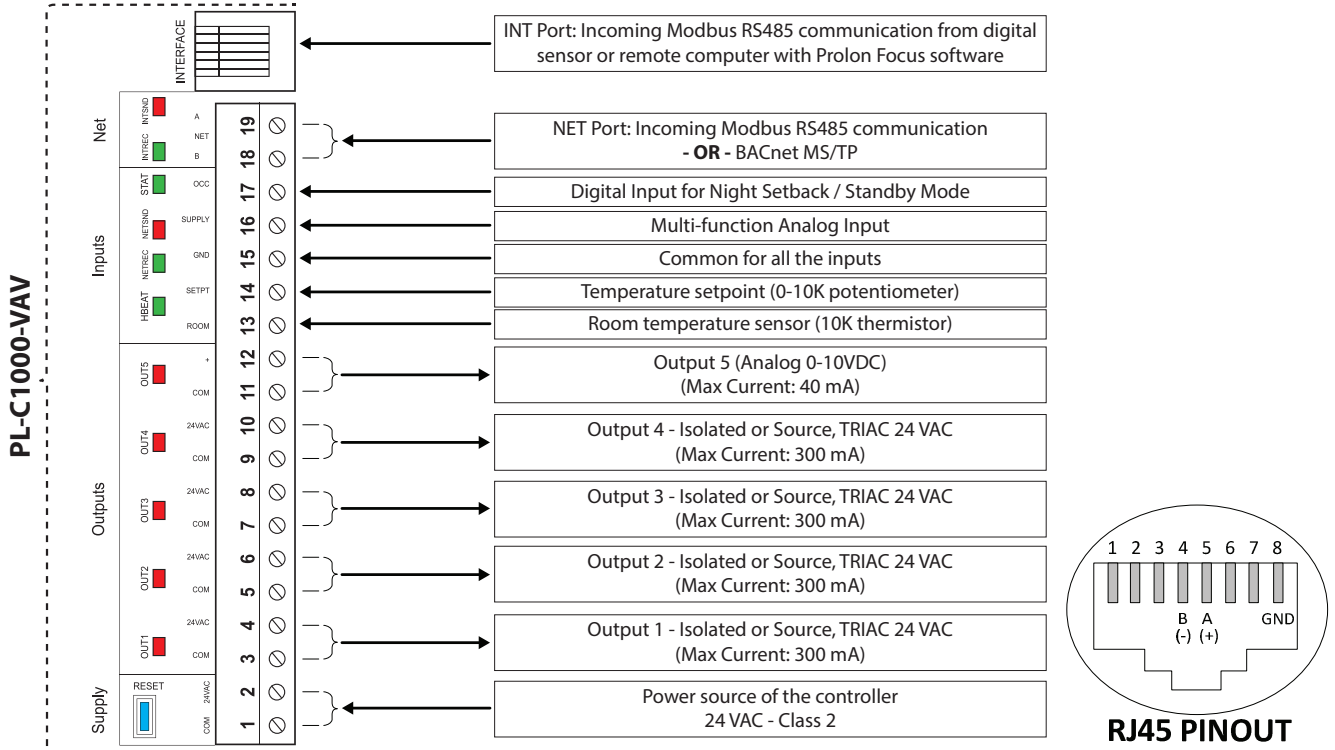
PL-C1000-VAV

INTERFACE

Net
INTSND
INTREC
A
NET
B
19
18

Inputs
STAT
NETSND
NETREC
HBEAT
OCC
SUPPLY
GND
SETPT
ROOM
17
16
15
14
13

Outputs
OUT5
OUT4
OUT3
OUT2
OUT1
+
COM
24VAC
COM
24VAC
COM
24VAC
COM
24VAC
COM
12
11
10
9
8
7
6
5
4
3

Supply
RESET
24VAC
COM
2
1

INT Port: Incoming Modbus RS485 communication from digital sensor or remote computer with Prolon Focus software

NET Port: Incoming Modbus RS485 communication
- OR - BACnet MS/TP

Digital Input for Night Setback / Standby Mode

Multi-function Analog Input

Common for all the inputs

Temperature setpoint (0-10K potentiometer)

Room temperature sensor (10K thermistor)

Output 5 (Analog 0-10VDC)
(Max Current: 40 mA)

Output 4 - Isolated or Source, TRIAC 24 VAC
(Max Current: 300 mA)

Output 3 - Isolated or Source, TRIAC 24 VAC
(Max Current: 300 mA)

Output 2 - Isolated or Source, TRIAC 24 VAC
(Max Current: 300 mA)

Output 1 - Isolated or Source, TRIAC 24 VAC
(Max Current: 300 mA)

Power source of the controller
24 VAC - Class 2

1 2 3 4 5 6 7 8
B (-) A (+) GND

RJ45 PINOUT